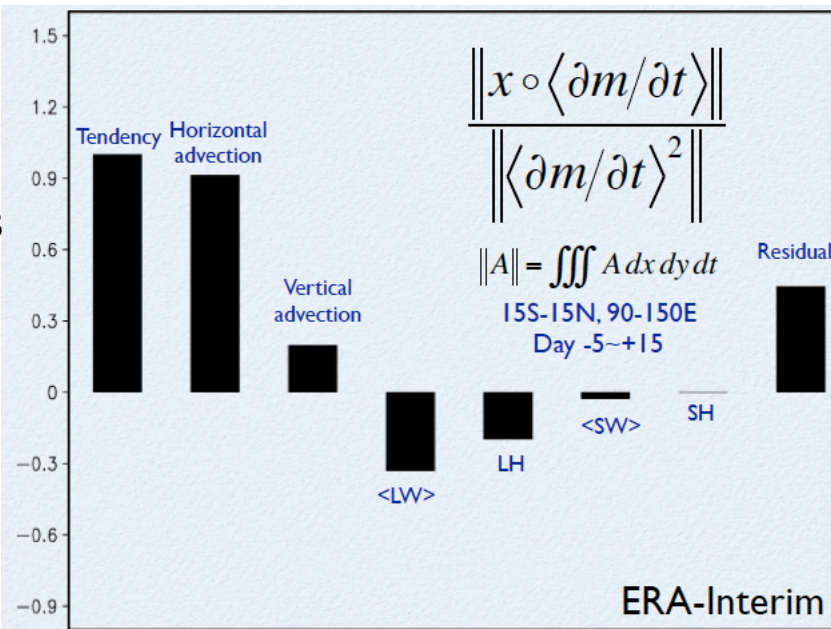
1.5
1.2
0.9
0.6
0.3
0
−0.3
−0.6
−0.9

$\frac{\left\| x \circ \langle \partial m / \partial t \rangle \right\|}{\left\| \langle \partial m / \partial t \rangle^2 \right\|}$

$\|A\| = \iiint A \, dx \, dy \, dt$

15S-15N, 90-150E
Day -5~+15

Tendency
Horizontal advection
Vertical advection
<LW>
LH
<SW>
SH
Residual

ERA-Interim